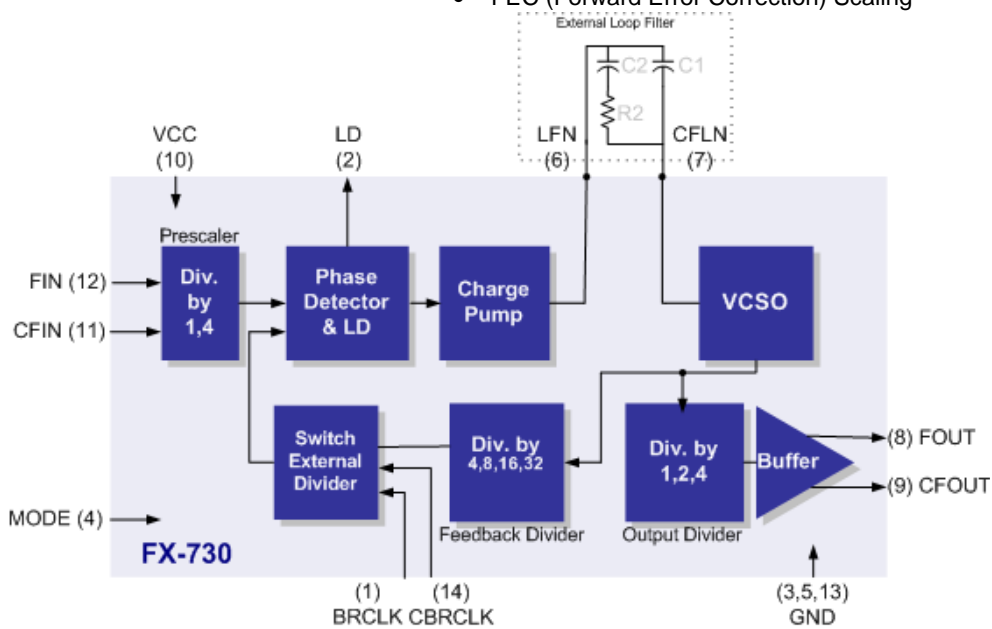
• FEC (Forward Error Correction) Scaling

External Loop Filter

C2 C1

R2

VCC (10)

LD (2)

LFN (6)

CFLN (7)

Prescaler

FIN (12)

CFIN (11)

Div. by 1,4

Phase Detector & LD

Charge Pump

VCSO

Switch External Divider

Div. by 4,8,16,32

Div. by 1,2,4

Buffer

(8) FOUT

(9) CFOUT

MODE (4)

Feedback Divider

Output Divider

FX-730

(1) BRCLK

(14) CBRCLK

(3,5,13) GND